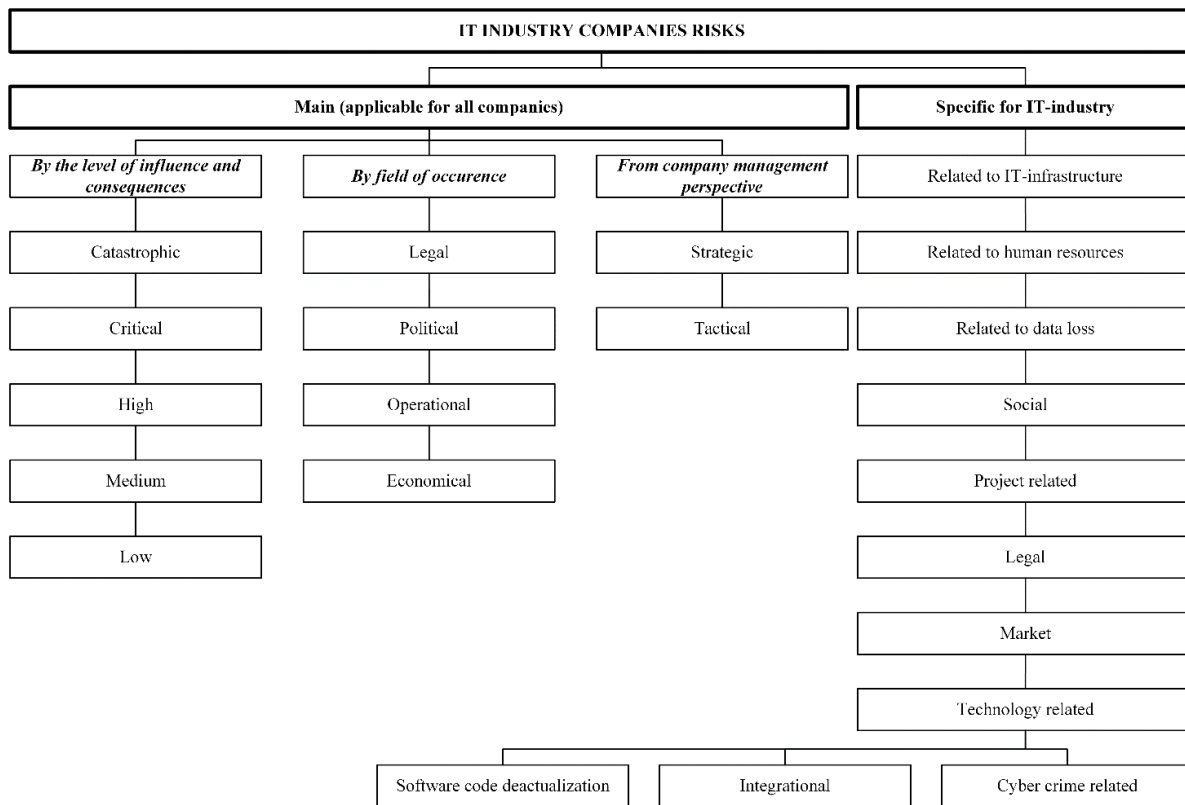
IT INDUSTRY COMPANIES RISKS

Main (applicable for all companies)

Specific for IT-industry

By the level of influence and consequences

Catastrophic

Critical

High

Medium

Low

By field of occurence

Legal

Political

Operational

Economical

From company management perspective

Strategic

Tactical

Related to IT-infrastructure

Related to human resources

Related to data loss

Social

Project related

Legal

Market

Technology related

Software code deactualization

Integrational

Cyber crime related